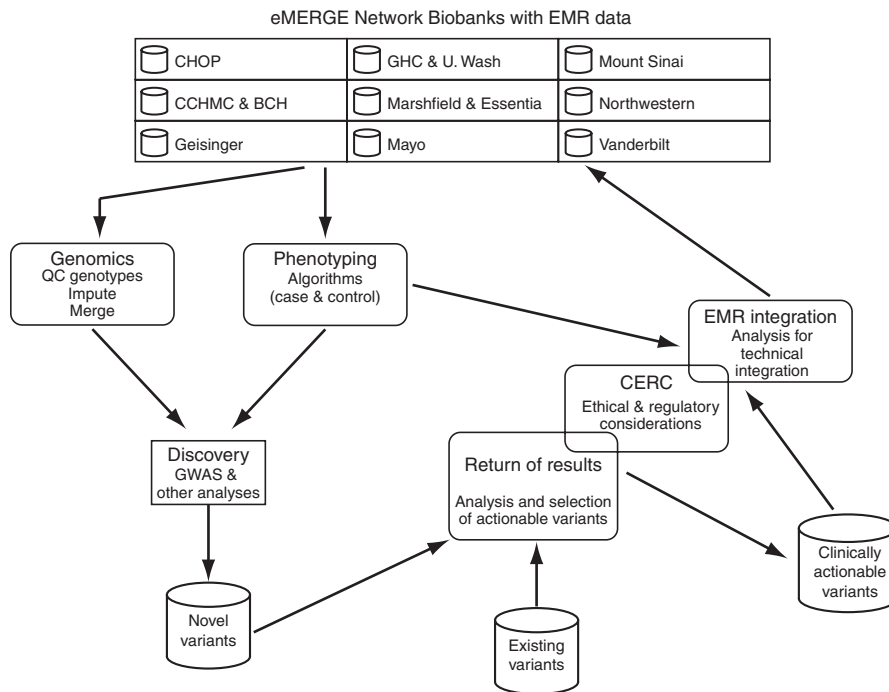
eMERGE Network Biobanks with EMR data

| CHOP | GHC & U. Wash | Mount Sinai |
|---|---|---|
| CCHMC & BCH | Marshfield & Essentia | Northwestern |
| Geisinger | Mayo | Vanderbilt |

Genomics
QC genotypes
Impute
Merge

Phenotyping
Algorithms
(case & control)

EMR integration
Analysis for technical integration

CERC
Ethical & regulatory considerations

Discovery
GWAS & other analyses

Return of results
Analysis and selection of actionable variants

Clinically actionable variants

Novel variants

Existing variants